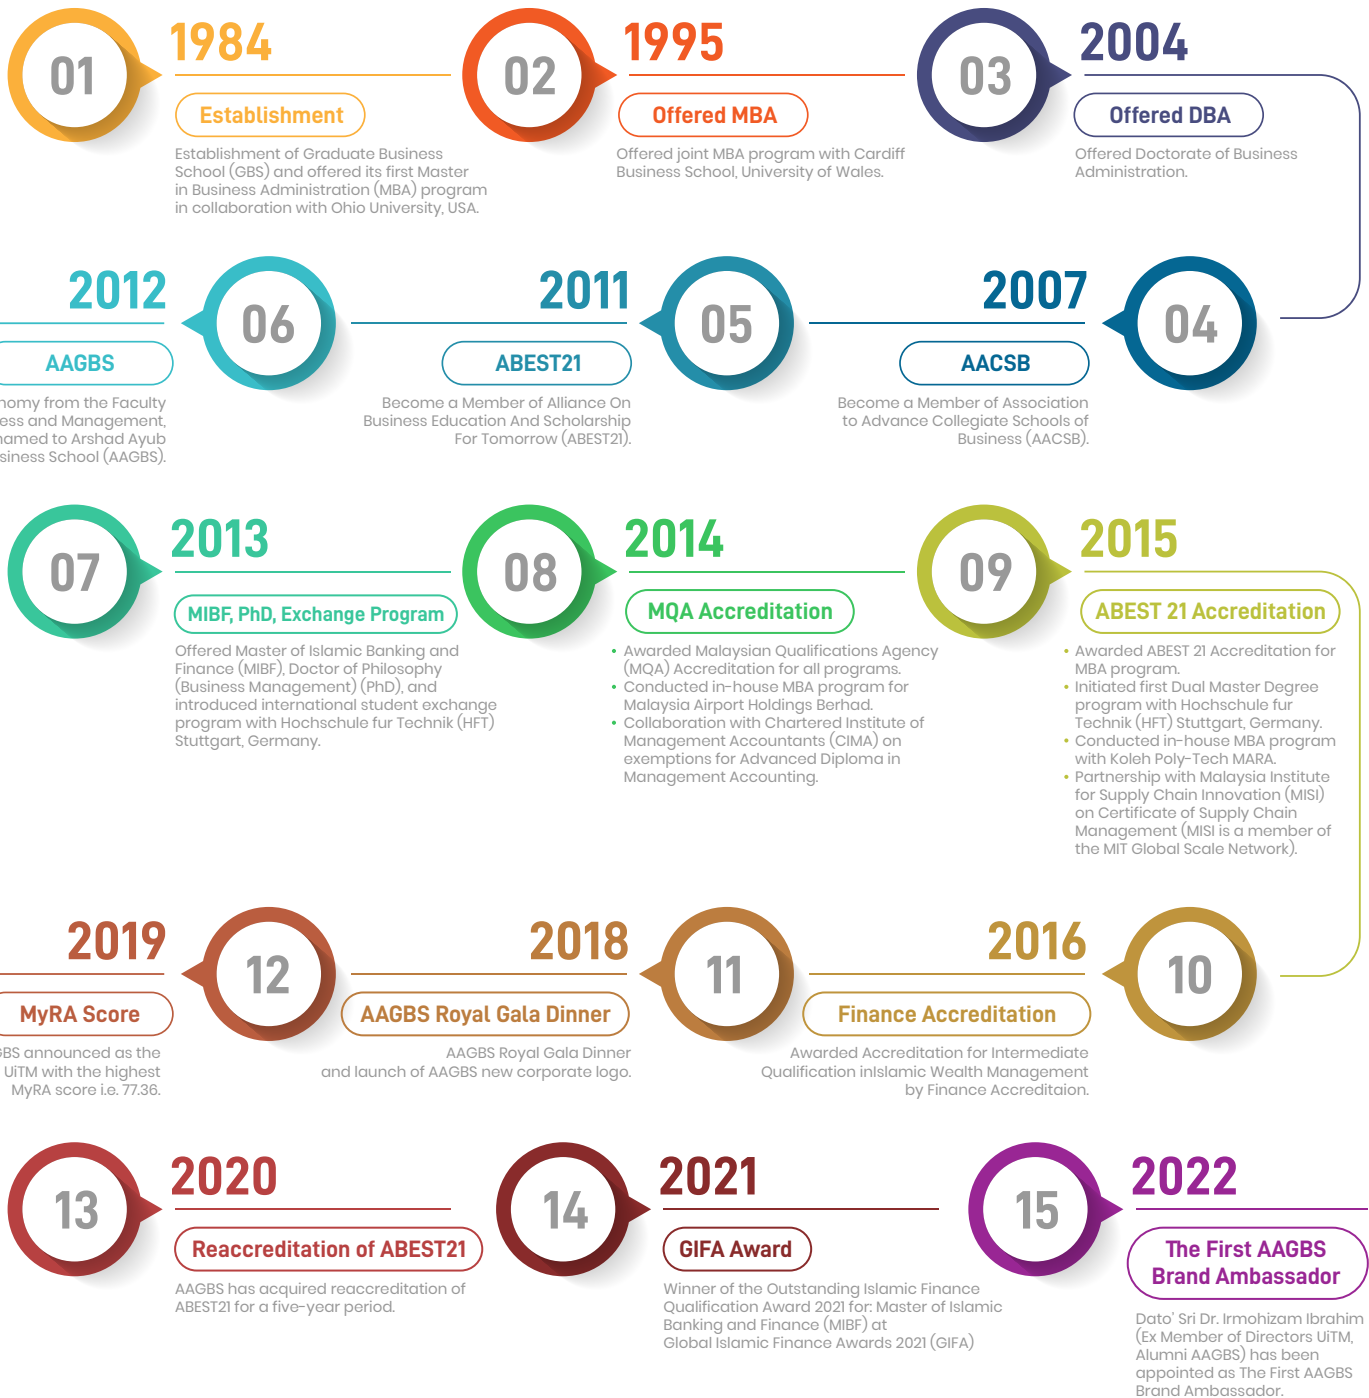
01

1984

Establishment

Establishment of Graduate Business School (GBS) and offered its first Master in Business Administration (MBA) program in collaboration with Ohio University, USA.

02

1995

Offered MBA

Offered joint MBA program with Cardiff Business School, University of Wales.

03

2004

Offered DBA

Offered Doctorate of Business Administration.

2012

06

AAGBS

nomy from the Faculty ess and Management, named to Arshad Ayub siness School (AAGBS).

2011

05

ABEST21

Become a Member of Alliance On Business Education And Scholarship For Tomorrow (ABEST21).

2007

04

AACSB

Become a Member of Association to Advance Collegiate Schools of Business (AACSB).

07

2013

MIBF, PhD, Exchange Program

Offered Master of Islamic Banking and Finance (MIBF), Doctor of Philosophy (Business Management) (PhD), and introduced international student exchange program with Hochschule fur Technik (HFT) Stuttgart, Germany.

08

2014

MQA Accreditation

• Awarded Malaysian Qualifications Agency (MQA) Accreditation for all programs.
• Conducted in-house MBA program for Malaysia Airport Holdings Berhad.
• Collaboration with Chartered Institute of Management Accountants (CIMA) on exemptions for Advanced Diploma in Management Accounting.

09

2015

ABEST 21 Accreditation

• Awarded ABEST 21 Accreditation for MBA program.
• Initiated first Dual Master Degree program with Hochschule fur Technik (HFT) Stuttgart, Germany.
• Conducted in-house MBA program with Koleh Poly-Tech MARA.
• Partnership with Malaysia Institute for Supply Chain Innovation (MISI) on Certificate of Supply Chain Management (MISI is a member of the MIT Global Scale Network).

2019

12

MyRA Score

BS announced as the UiTM with the highest MyRA score i.e. 77.36.

2018

11

AAGBS Royal Gala Dinner

AAGBS Royal Gala Dinner and launch of AAGBS new corporate logo.

2016

10

Finance Accreditation

Awarded Accreditation for Intermediate Qualification inIslamic Wealth Management by Finance Accreditaion.

13

2020

Reaccreditation of ABEST21

AAGBS has acquired reaccreditation of ABEST21 for a five-year period.

14

2021

GIFA Award

Winner of the Outstanding Islamic Finance Qualification Award 2021 for: Master of Islamic Banking and Finance (MIBF) at Global Islamic Finance Awards 2021 (GIFA)

15

2022

The First AAGBS Brand Ambassador

Dato' Sri Dr. Irmohizam Ibrahim (Ex Member of Directors UiTM, Alumni AAGBS) has been appointed as The First AAGBS Brand Ambassador.